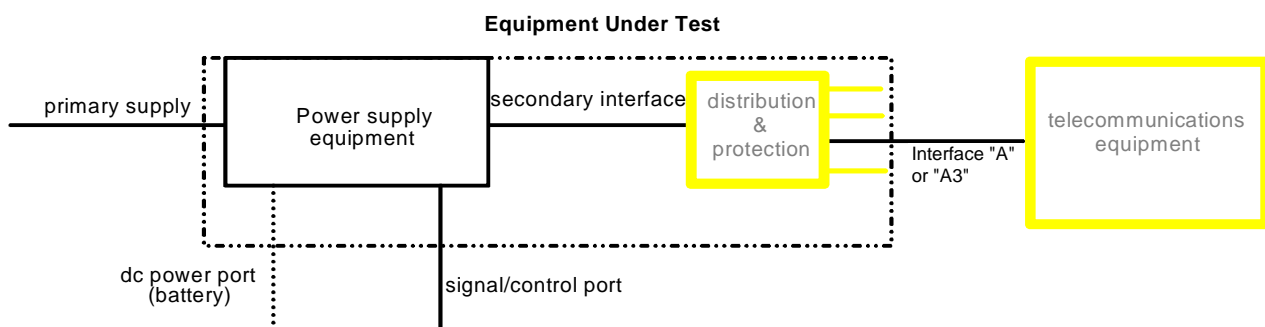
Equipment Under Test

primary supply

Power supply equipment

secondary interface

distribution & protection

Interface "A" or "A3"

telecommunications equipment

dc power port (battery)

signal/control port